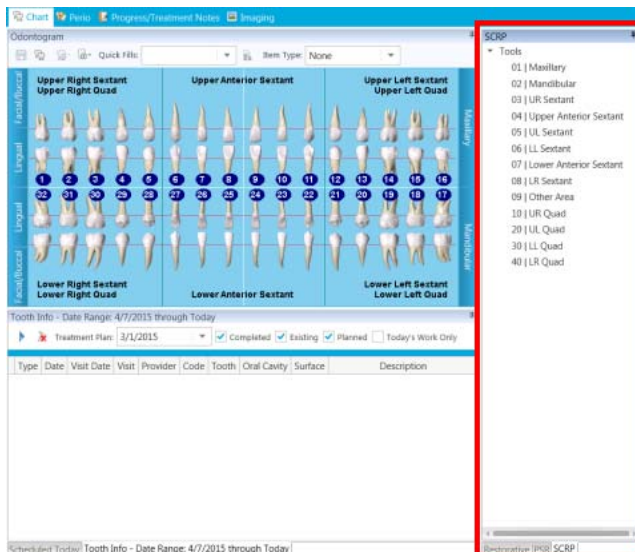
Chart Perio Progress/Treatment Notes Imaging

Odontogram

Quick Fills: Item Type: None

Upper Right Sextant
Upper Right Quad

Upper Anterior Sextant

Upper Left Sextant
Upper Left Quad

Facial/Buccal

Lingual

Maxillary

1 2 3 4 5 6 7 8 9 10 11 12 13 14 15 16

32 31 30 29 28 27 26 25 24 23 22 21 20 19 18 17

Lingual

Facial/Buccal

Mandibular

Lower Right Sextant
Lower Right Quad

Lower Anterior Sextant

Lower Left Sextant
Lower Left Quad

Tooth Info - Date Range: 4/7/2015 through Today

Treatment Plan: 3/1/2015 Completed Existing Planned Today's Work Only

| Type | Date | Visit Date | Visit | Provider | Code | Tooth | Oral Cavity | Surface | Description |
|---|---|---|---|---|---|---|---|---|---|

Scheduled Today Tooth Info - Date Range: 4/7/2015 through Today

SCRP

Tools
01 | Maxillary
02 | Mandibular
03 | UR Sextant
04 | Upper Anterior Sextant
05 | UL Sextant
06 | LL Sextant
07 | Lower Anterior Sextant
08 | LR Sextant
09 | Other Area
10 | UR Quad
20 | UL Quad
30 | LL Quad
40 | LR Quad

Restorative PSR SCRP